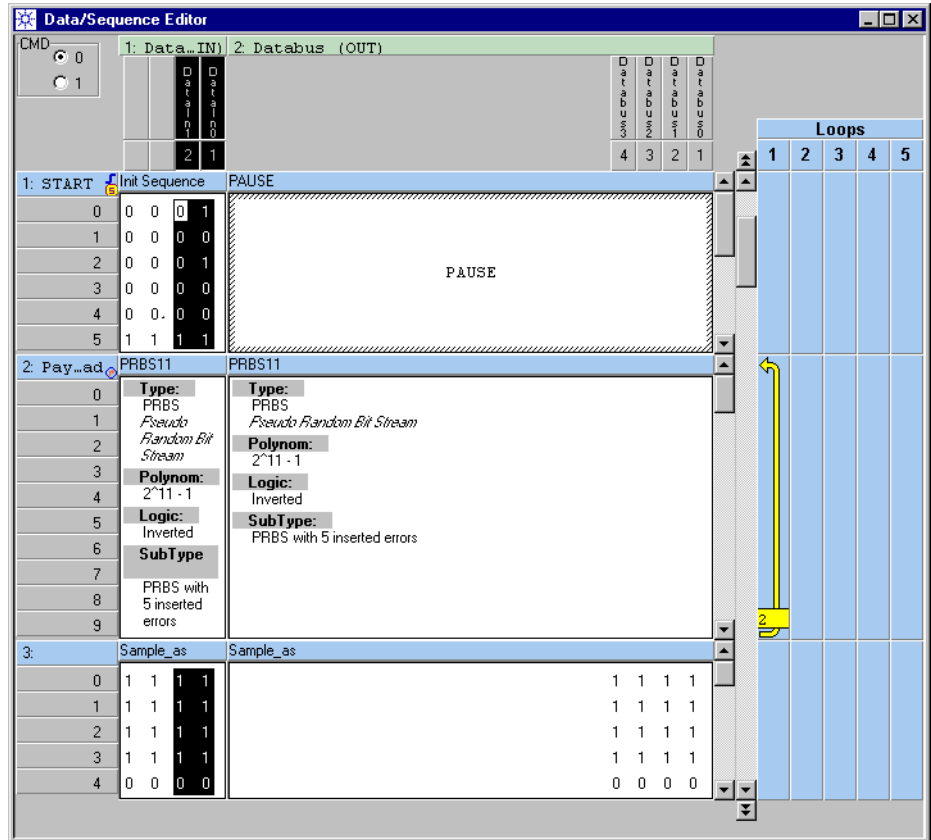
Data/Sequence Editor

CMD
0
1

1: Data…IN)
2: Databus (OUT)

Datain1
Datain0
2 1

Databus3
Databus2
Databus1
Databus0
4 3 2 1

Loops
| 1 | 2 | 3 | 4 | 5 |
|---|---|---|---|---|

1: START
5
Init Sequence
PAUSE

| | | | | |
|---|---|---|---|---|
| 0 | 0 | 0 | 0 | 1 |
| 1 | 0 | 0 | 0 | 0 |
| 2 | 0 | 0 | 0 | 1 |
| 3 | 0 | 0 | 0 | 0 |
| 4 | 0 | 0. | 0 | 0 |
| 5 | 1 | 1 | 1 | 1 |

PAUSE

2: Pay…ad
PRBS11
PRBS11

0
1
2
3
4
5
6
7
8
9

Type:
PRBS
Pseudo Random Bit Stream
Polynom:
2^11 - 1
Logic:
Inverted
SubType
PRBS with 5 inserted errors

Type:
PRBS
Pseudo Random Bit Stream
Polynom:
2^11 - 1
Logic:
Inverted
SubType:
PRBS with 5 inserted errors

2

3:
Sample_as
Sample_as

| | | | | | | | | |
|---|---|---|---|---|---|---|---|---|
| 0 | 1 | 1 | 1 | 1 | 1 | 1 | 1 | 1 |
| 1 | 1 | 1 | 1 | 1 | 1 | 1 | 1 | 1 |
| 2 | 1 | 1 | 1 | 1 | 1 | 1 | 1 | 1 |
| 3 | 1 | 1 | 1 | 1 | 1 | 1 | 1 | 1 |
| 4 | 0 | 0 | 0 | 0 | 0 | 0 | 0 | 0 |